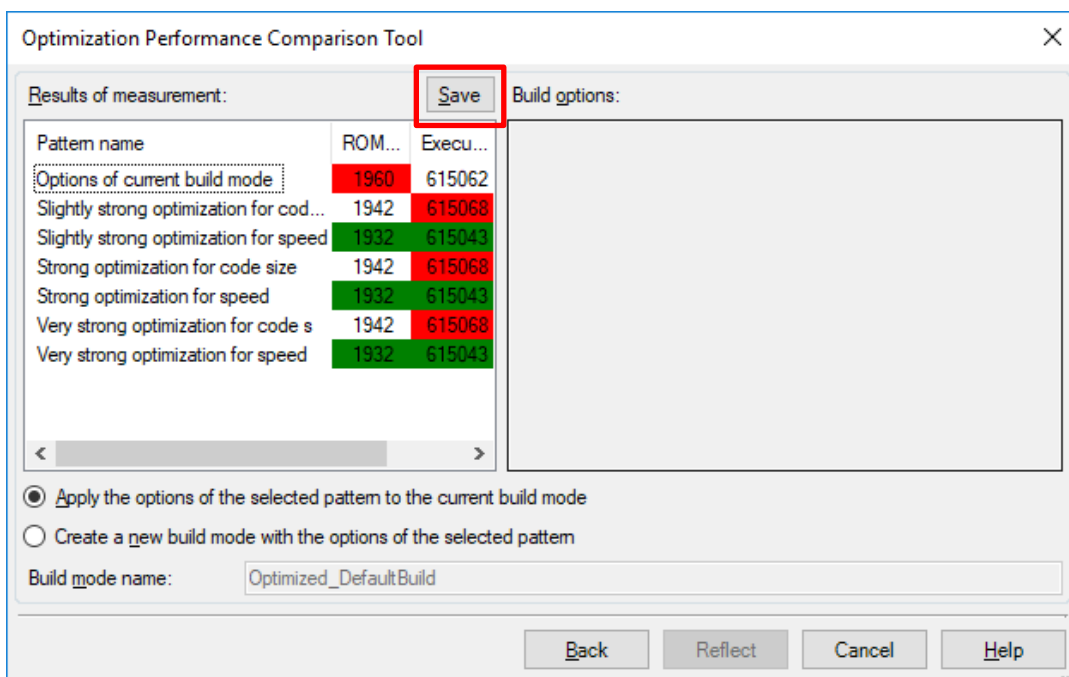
Optimization Performance Comparison Tool

Results of measurement:

Save

Build options:

| Pattern name | ROM... | Execu... |
|---|---|---|
| Options of current build mode | 1960 | 615062 |
| Slightly strong optimization for cod... | 1942 | 615068 |
| Slightly strong optimization for speed | 1932 | 615043 |
| Strong optimization for code size | 1942 | 615068 |
| Strong optimization for speed | 1932 | 615043 |
| Very strong optimization for code s | 1942 | 615068 |
| Very strong optimization for speed | 1932 | 615043 |

Apply the options of the selected pattern to the current build mode

Create a new build mode with the options of the selected pattern

Build mode name: Optimized_DefaultBuild

Back Reflect Cancel Help